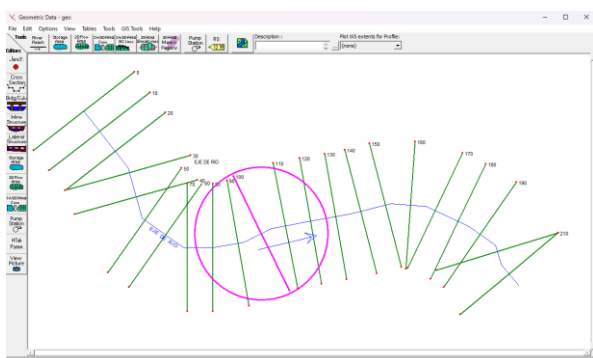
Geometric Data - geo
File Edit Options View Tables Tools GIS Tools Help
Tools
River Reach
Storage Area
2D Flow Area
SA/2D Area Conn
SA/2D Area BC Lines
2D Area Break Lines
2D Area Refinement Regions
Pump Station
RS
Description :
Plot WS extents for Profile:
(none)
Editors
Junct.
Cross Section
Brdg/Culv
Inline Structure
Lateral Structure
Storage Area
2D Flow Area
SA/2D Area Conn
Pump Station
HTab Param.
View Picture
0
10
20
30
EJE DE RIO
50
75
80
90
100
110
120
130
140
150
160
170
180
190
210
EJE DE RIO